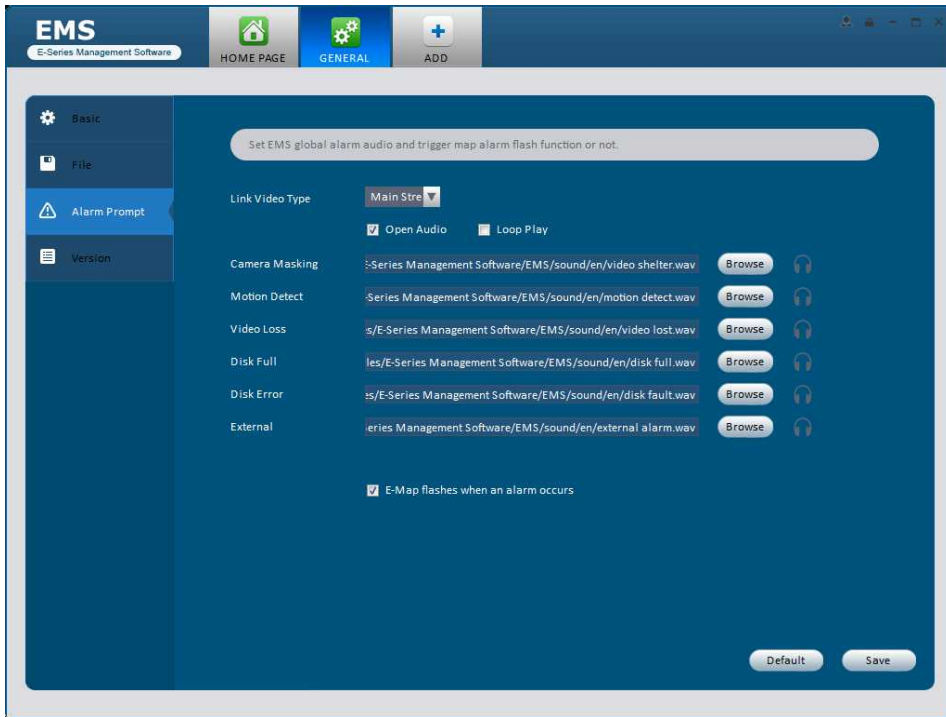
EMS
E-Series Management Software

HOME PAGE

GENERAL

ADD

Basic

File

Alarm Prompt

Version

Set EMS global alarm audio and trigger map alarm flash function or not.

Link Video Type

Main Stre

Open Audio

Loop Play

Camera Masking

:-Series Management Software/EMS/sound/en/video shelter.wav

Browse

Motion Detect

-Series Management Software/EMS/sound/en/motion detect.wav

Browse

Video Loss

s/E-Series Management Software/EMS/sound/en/video lost.wav

Browse

Disk Full

les/E-Series Management Software/EMS/sound/en/disk full.wav

Browse

Disk Error

:s/E-Series Management Software/EMS/sound/en/disk fault.wav

Browse

External

eries Management Software/EMS/sound/en/external alarm.wav

Browse

E-Map flashes when an alarm occurs

Default

Save